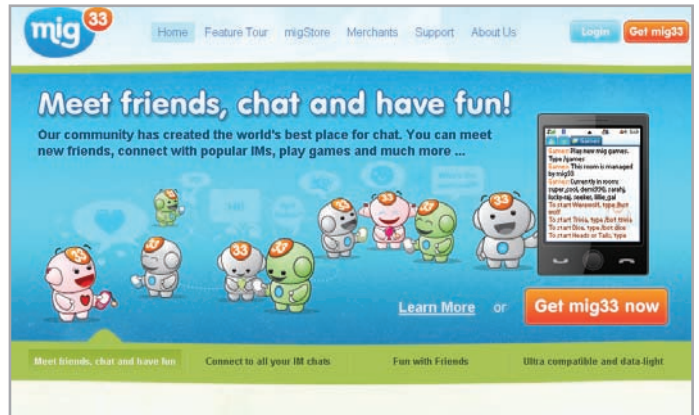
mig33

Home Feature Tour migStore Merchants Support About Us

Login Get mig33

Meet friends, chat and have fun!

Our community has created the world's best place for chat. You can meet new friends, connect with popular IMs, play games and much more ...

Games Play new mig games. Type /games
Games This room is managed by mig33
Games Currently in rooms: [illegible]
To start Werewolf, type /bot wolf
To start Trivia, type /bot trivia
To start Dice, type /bot dice
To start Heads or Tails, type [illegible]

33 33 33 33 33 33 33 33

Learn More or Get mig33 now

Meet friends, chat and have fun Connect to all your IM chats Fun with Friends Ultra compatible and data-light